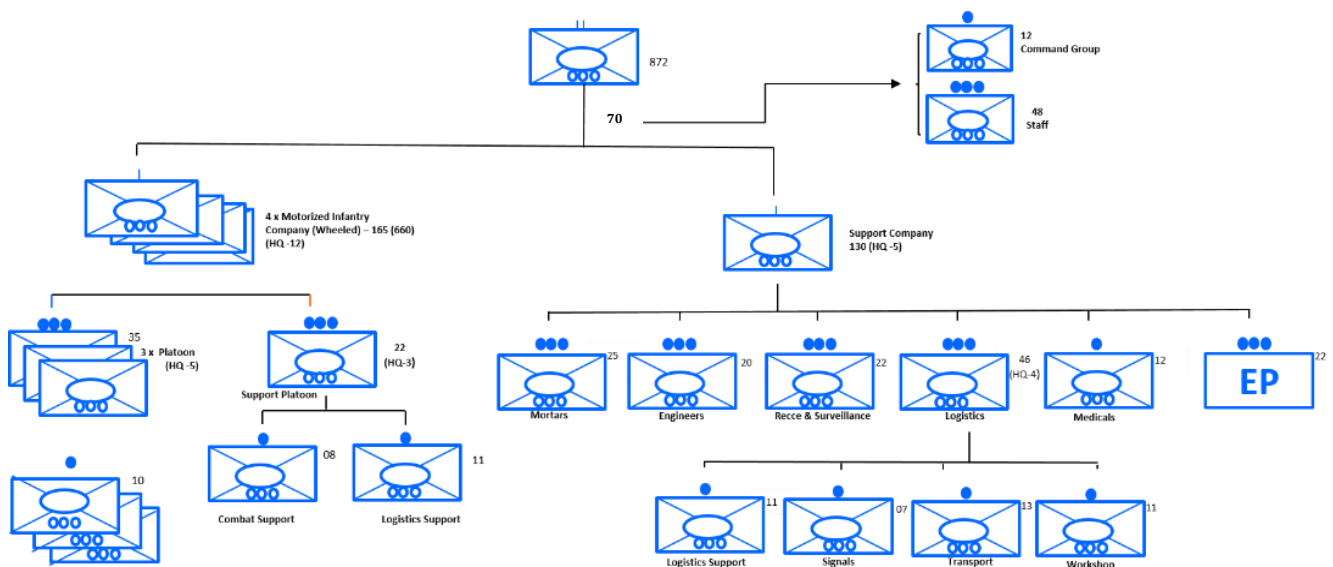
872

70

12
Command Group

48
Staff

4 x Motorized Infantry Company (Wheeled) – 165 (660) (HQ -12)

Support Company
130 (HQ -5)

35
3 x Platoon
(HQ -5)

22
(HQ-3)
Support Platoon

08
Combat Support

11
Logistics Support

10

25
Mortars

20
Engineers

22
Recce & Surveillance

46
(HQ-4)
Logistics

12
Medicals

22
EP

11
Logistics Support

07
Signals

13
Transport

11
Workshop